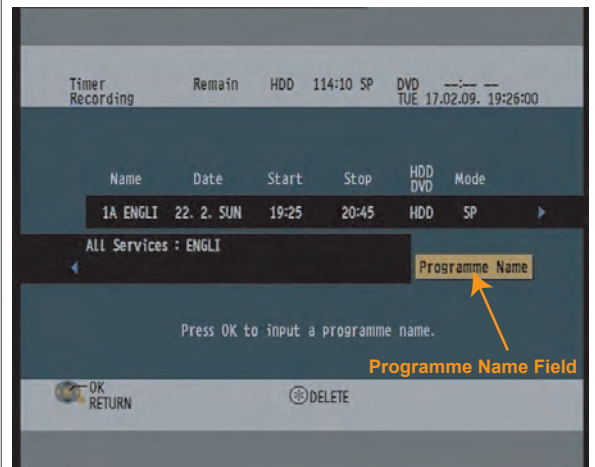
Timer Recording Remain HDD 114:10 SP DVD --:-- --
TUE 17.02.09. 19:26:00

| Name | Date | Start | Stop | HDD DVD | Mode |
|---|---|---|---|---|---|
| 1A ENGLI | 22. 2. SUN | 19:25 | 20:45 | HDD | SP |

All Services : ENGLI

Programme Name

Press OK to input a programme name.

Programme Name Field

OK
RETURN

DELETE